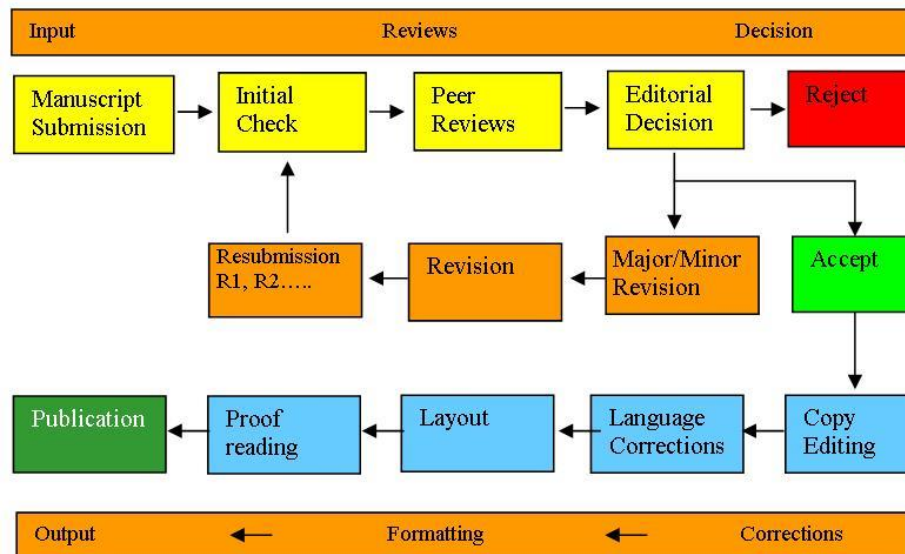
Input Reviews Decision

Manuscript Submission

Initial Check

Peer Reviews

Editorial Decision

Reject

Resubmission R1, R2…..

Revision

Major/Minor Revision

Accept

Publication

Proof reading

Layout

Language Corrections

Copy Editing

Output ← Formatting ← Corrections